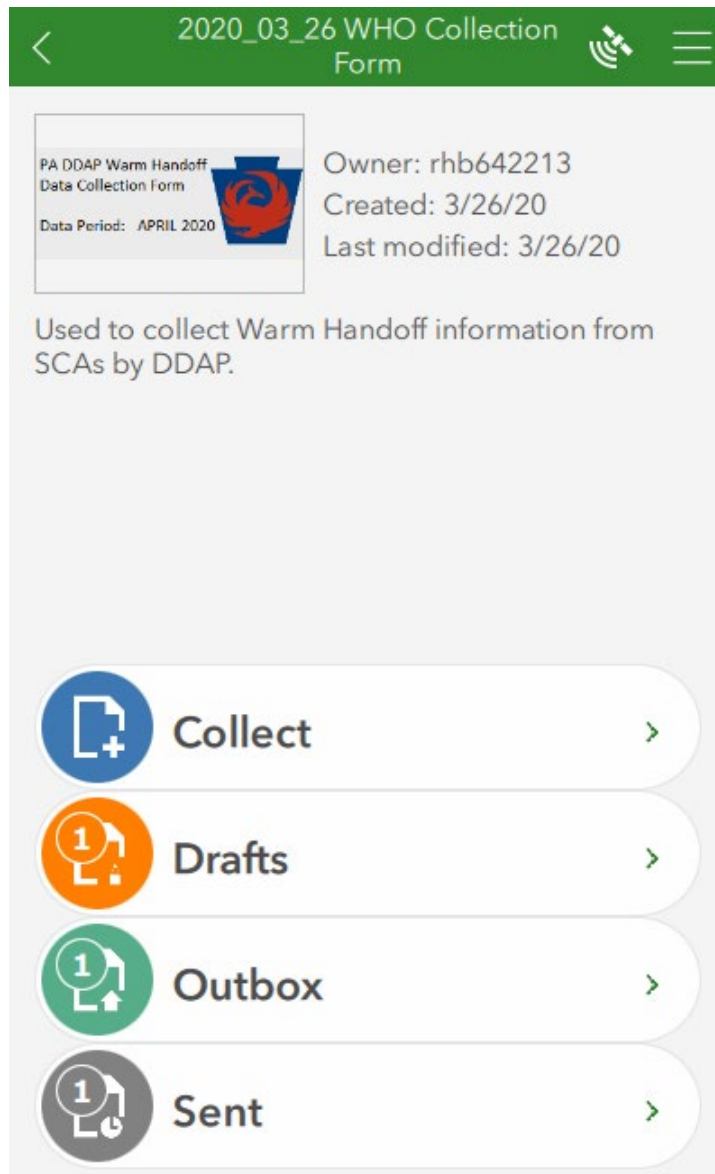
2020_03_26 WHO Collection Form

PA DDAP Warm Handoff Data Collection Form

Data Period: APRIL 2020

Owner: rhb642213
Created: 3/26/20
Last modified: 3/26/20

Used to collect Warm Handoff information from SCAs by DDAP.

Collect

1 Drafts

1 Outbox

1 Sent